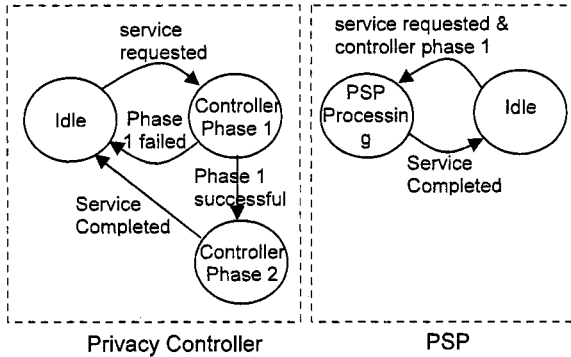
service requested

Idle

Controller Phase 1

Phase 1 failed

Phase 1 successful

Service Completed

Controller Phase 2

Privacy Controller

service requested & controller phase 1

PSP Processing

Idle

Service Completed

PSP